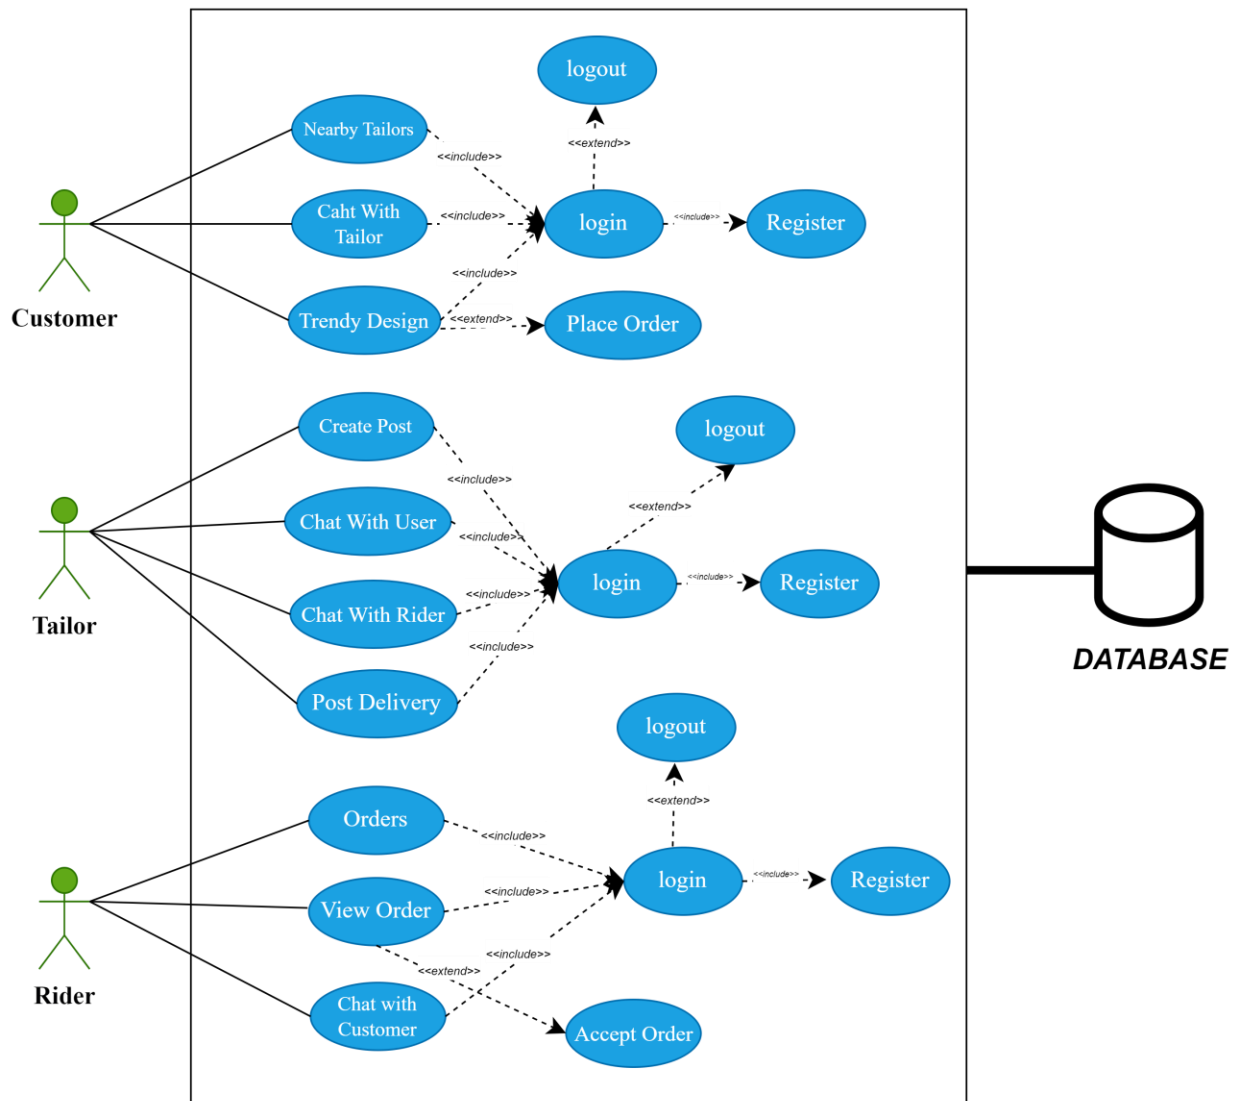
logout

<<extend>>

Nearby Tailors

<<include>>

Caht With Tailor

<<include>>

login

<<include>>

Register

<<include>>

Customer

Trendy Design

<<extend>>

Place Order

Create Post

logout

<<include>>

<<extend>>

Chat With User

<<include>>

Tailor

Chat With Rider

<<include>>

login

<<include>>

Register

<<include>>

Post Delivery

DATABASE

logout

<<extend>>

Orders

<<include>>

login

<<include>>

Register

View Order

<<include>>

<<include>>

<<extend>>

Rider

Chat with Customer

Accept Order